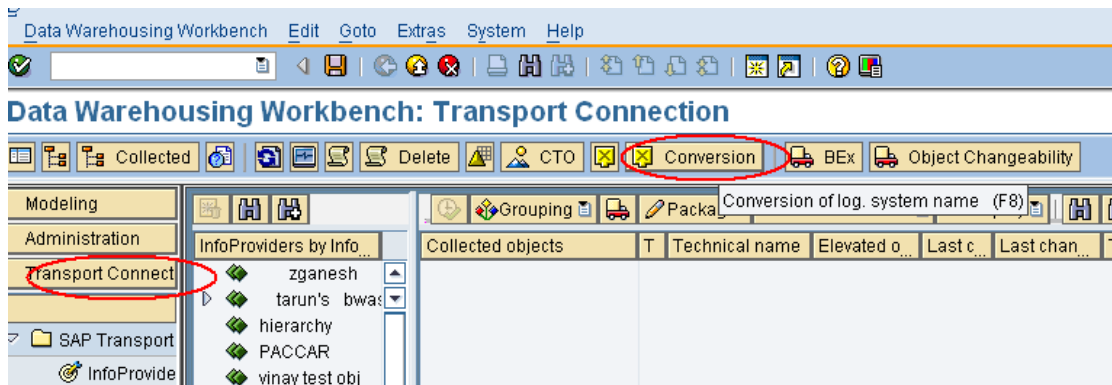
Data Warehousing Workbench Edit Goto Extras System Help

Data Warehousing Workbench: Transport Connection

Collected Delete CTO Conversion BEx Object Changeability

Modeling
Administration
Transport Connect

SAP Transport
InfoProvide

InfoProviders by Info
zganesh
tarun's bwas
hierarchy
PACCAR
vinay test obj

Grouping Packa
Conversion of log. system name (F8)

| Collected objects | T | Technical name | Elevated o | Last c | Last chan |
|---|---|---|---|---|---|